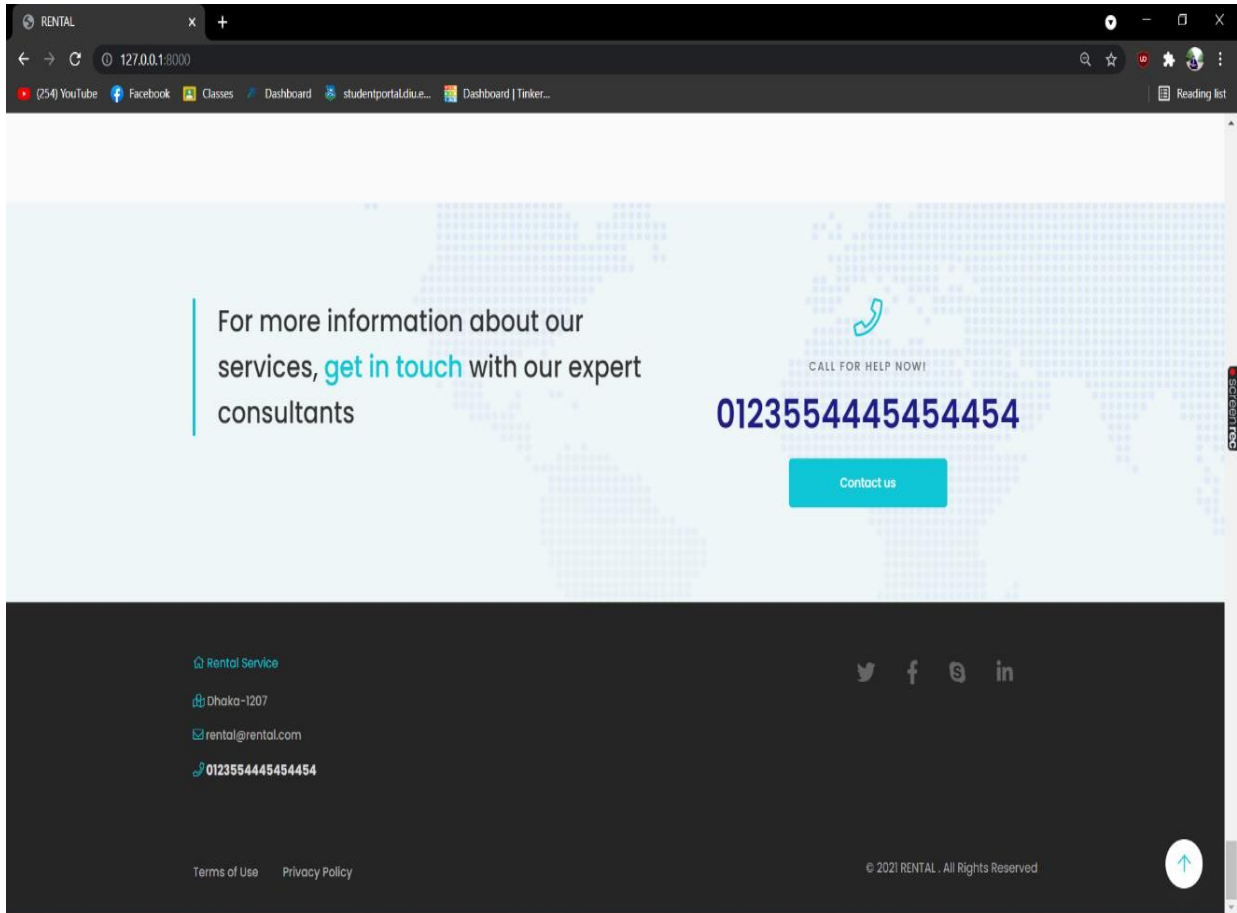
RENTAL

127.0.0.1:8000

(254) YouTube Facebook Classes Dashboard studentportal.diu.e... Dashboard | Tinker...

Reading list

For more information about our services, get in touch with our expert consultants

CALL FOR HELP NOW!

0123554445454454

Contact us

screenrec

Rental Service

Dhaka-1207

rental@rental.com

0123554445454454

Terms of Use Privacy Policy

© 2021 RENTAL . All Rights Reserved